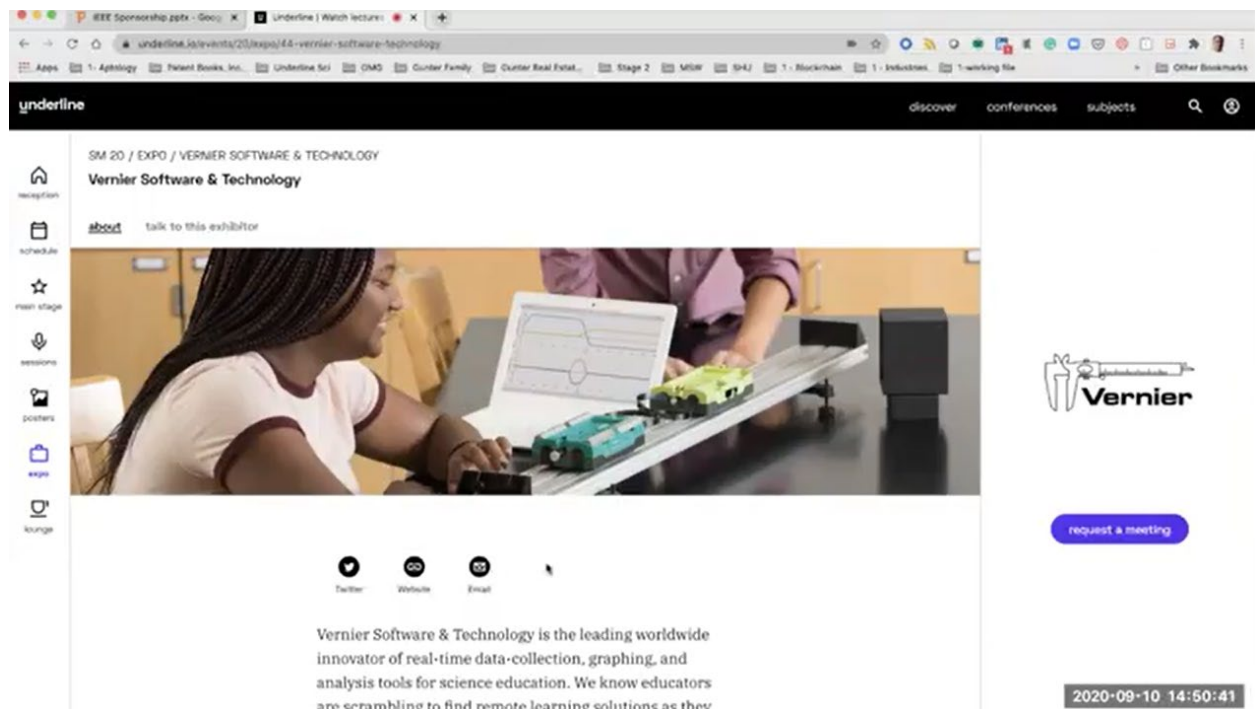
IEEE Sponsorship.pptx - Goog
Underline | Watch lectures
underline.io/events/20/expo/44-vernier-software-technology
Apps 1- Aptology Patent Books, Inc. Underline Sci OMG Gunter Family Gunter Real Estat... Stage 2 MSW SHU 1 - Blockchain 1 - Industries 1-working file Other Bookmarks

underline
discover conferences subjects

reception
schedule
main stage
sessions
posters
expo
lounge

SM 20 / EXPO / VERNIER SOFTWARE & TECHNOLOGY
Vernier Software & Technology

about talk to this exhibitor

Twitter Website Email

Vernier Software & Technology is the leading worldwide innovator of real-time data-collection, graphing, and analysis tools for science education. We know educators are scrambling to find remote learning solutions as they

Vernier

request a meeting

2020-09-10 14:50:41